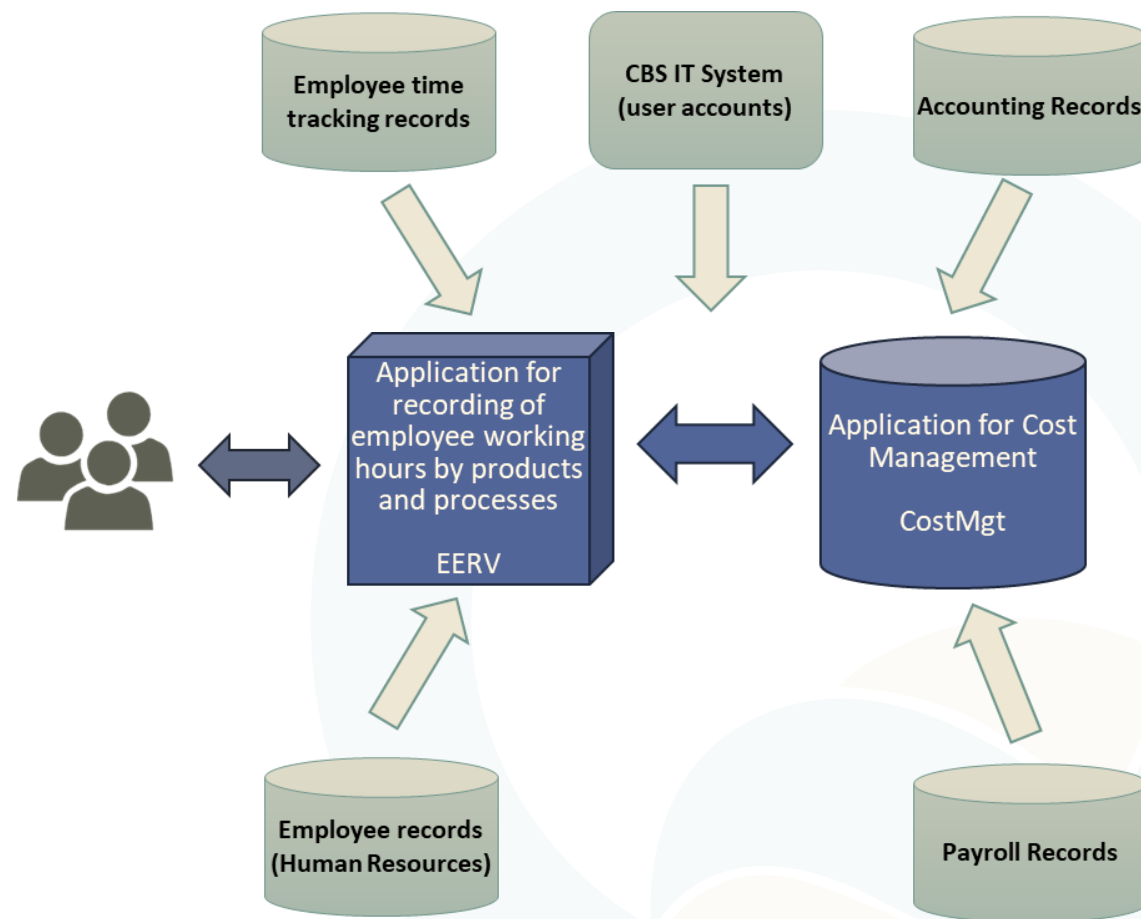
Employee time tracking records

CBS IT System (user accounts)

Accounting Records

Application for recording of employee working hours by products and processes

EERV

Application for Cost Management

CostMgt

Employee records (Human Resources)

Payroll Records